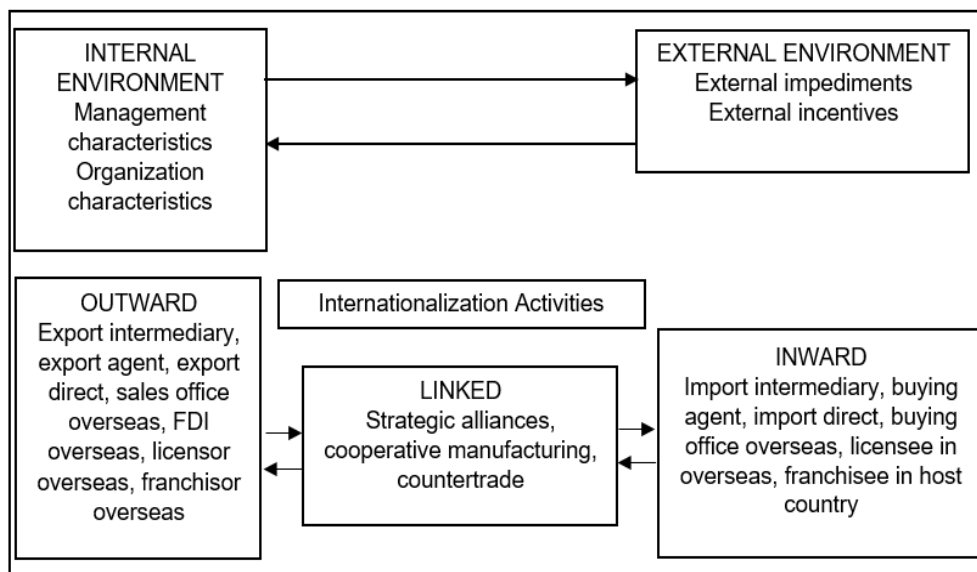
INTERNAL ENVIRONMENT
Management characteristics
Organization characteristics

EXTERNAL ENVIRONMENT
External impediments
External incentives

OUTWARD
Export intermediary, export agent, export direct, sales office overseas, FDI overseas, licensor overseas, franchisor overseas

Internationalization Activities

LINKED
Strategic alliances, cooperative manufacturing, countertrade

INWARD
Import intermediary, buying agent, import direct, buying office overseas, licensee in overseas, franchisee in host country